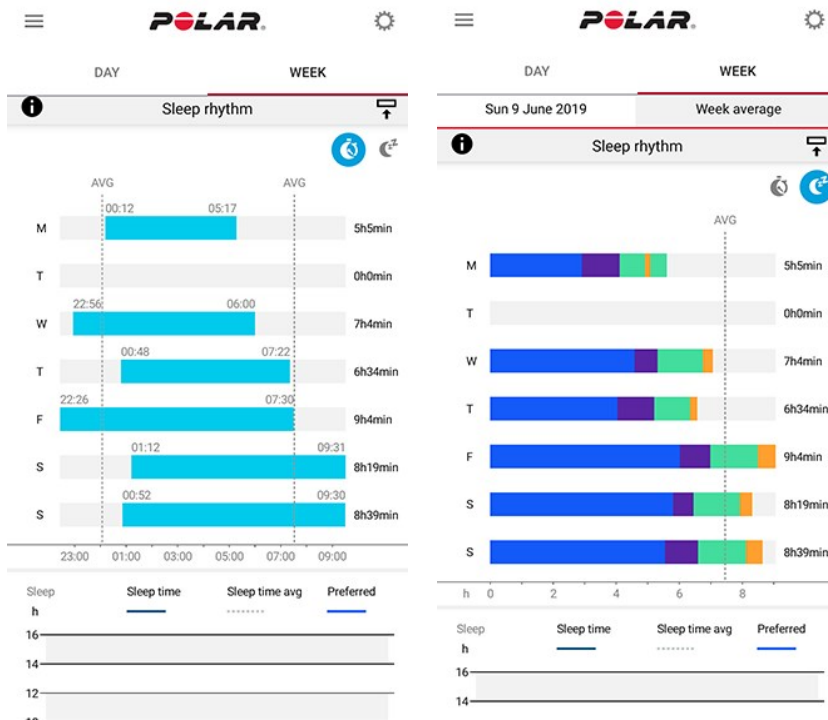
POLAR

DAY WEEK

Sleep rhythm

AVG AVG

M 00:12 05:17 5h5min

T 0h0min

W 22:56 06:00 7h4min

T 00:48 07:22 6h34min

F 22:26 07:30 9h4min

S 01:12 09:31 8h19min

S 00:52 09:30 8h39min

23:00 01:00 03:00 05:00 07:00 09:00

Sleep h Sleep time Sleep time avg Preferred

16

14

12

10

POLAR

DAY WEEK

Sun 9 June 2019 Week average

Sleep rhythm

AVG

M 5h5min

T 0h0min

W 7h4min

T 6h34min

F 9h4min

S 8h19min

S 8h39min

h 0 2 4 6 8

Sleep h Sleep time Sleep time avg Preferred

16

14